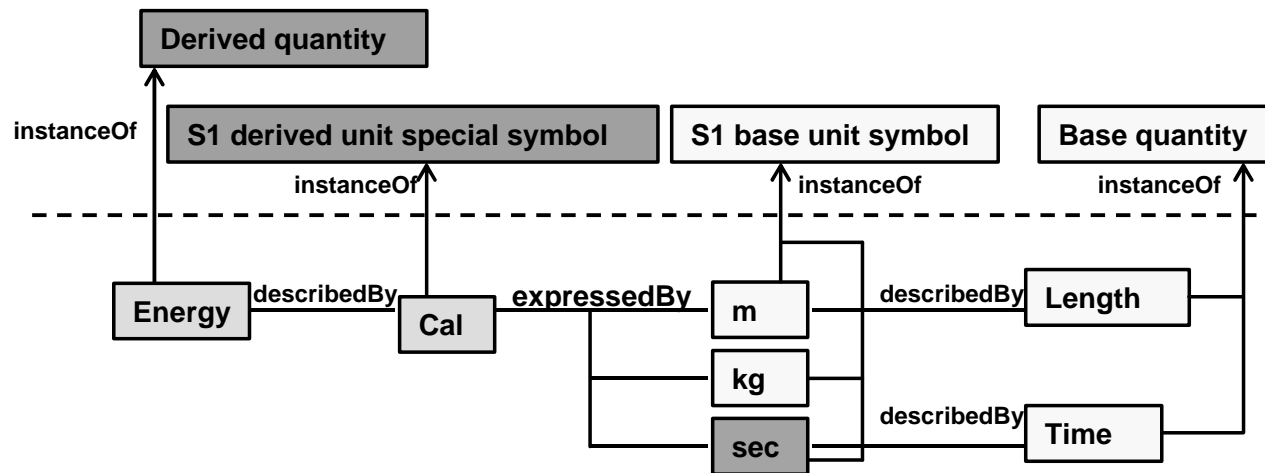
Derived quantity

instanceOf

S1 derived unit special symbol

S1 base unit symbol

Base quantity

instanceOf

instanceOf

instanceOf

Energy

describedBy

Cal

expressedBy

m

describedBy

Length

kg

describedBy

sec

Time